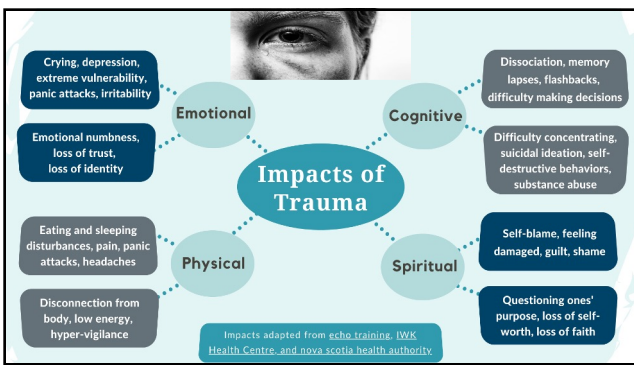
Impacts of Trauma

Emotional

Crying, depression, extreme vulnerability, panic attacks, irritability

Emotional numbness, loss of trust, loss of identity

Cognitive

Dissociation, memory lapses, flashbacks, difficulty making decisions

Difficulty concentrating, suicidal ideation, self-destructive behaviors, substance abuse

Physical

Eating and sleeping disturbances, pain, panic attacks, headaches

Disconnection from body, low energy, hyper-vigilance

Spiritual

Self-blame, feeling damaged, guilt, shame

Questioning ones' purpose, loss of self-worth, loss of faith

Impacts adapted from echo training, IWK Health Centre, and nova scotia health authority